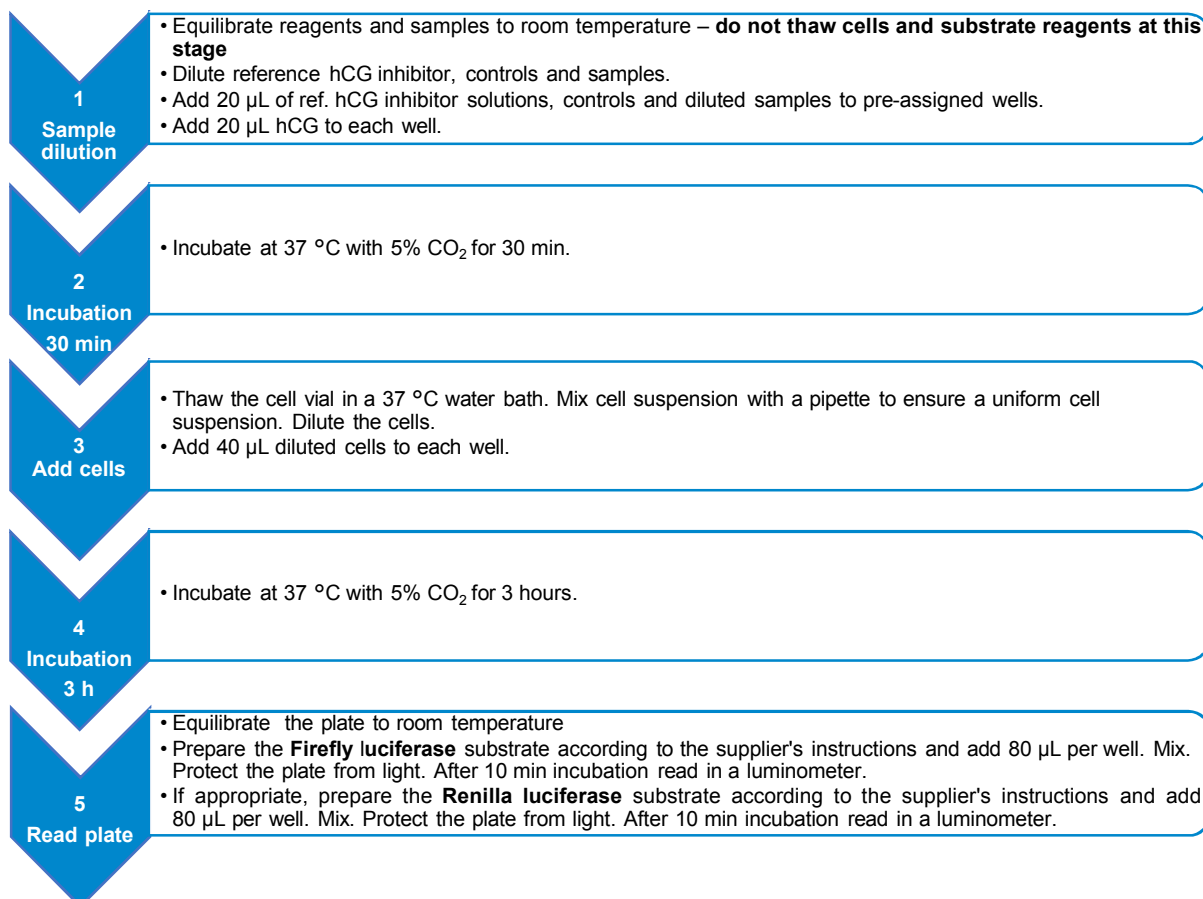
1
Sample dilution

• Equilibrate reagents and samples to room temperature – **do not thaw cells and substrate reagents at this stage**
• Dilute reference hCG inhibitor, controls and samples.
• Add 20 µL of ref. hCG inhibitor solutions, controls and diluted samples to pre-assigned wells.
• Add 20 µL hCG to each well.

2
Incubation
30 min

• Incubate at 37 °C with 5% $CO_2$ for 30 min.

3
Add cells

• Thaw the cell vial in a 37 °C water bath. Mix cell suspension with a pipette to ensure a uniform cell suspension. Dilute the cells.
• Add 40 µL diluted cells to each well.

4
Incubation
3 h

• Incubate at 37 °C with 5% $CO_2$ for 3 hours.

5
Read plate

• Equilibrate the plate to room temperature
• Prepare the **Firefly** l**uciferase** substrate according to the supplier's instructions and add 80 µL per well. Mix. Protect the plate from light. After 10 min incubation read in a luminometer.
• If appropriate, prepare the **Renilla luciferase** substrate according to the supplier's instructions and add 80 µL per well. Mix. Protect the plate from light. After 10 min incubation read in a luminometer.